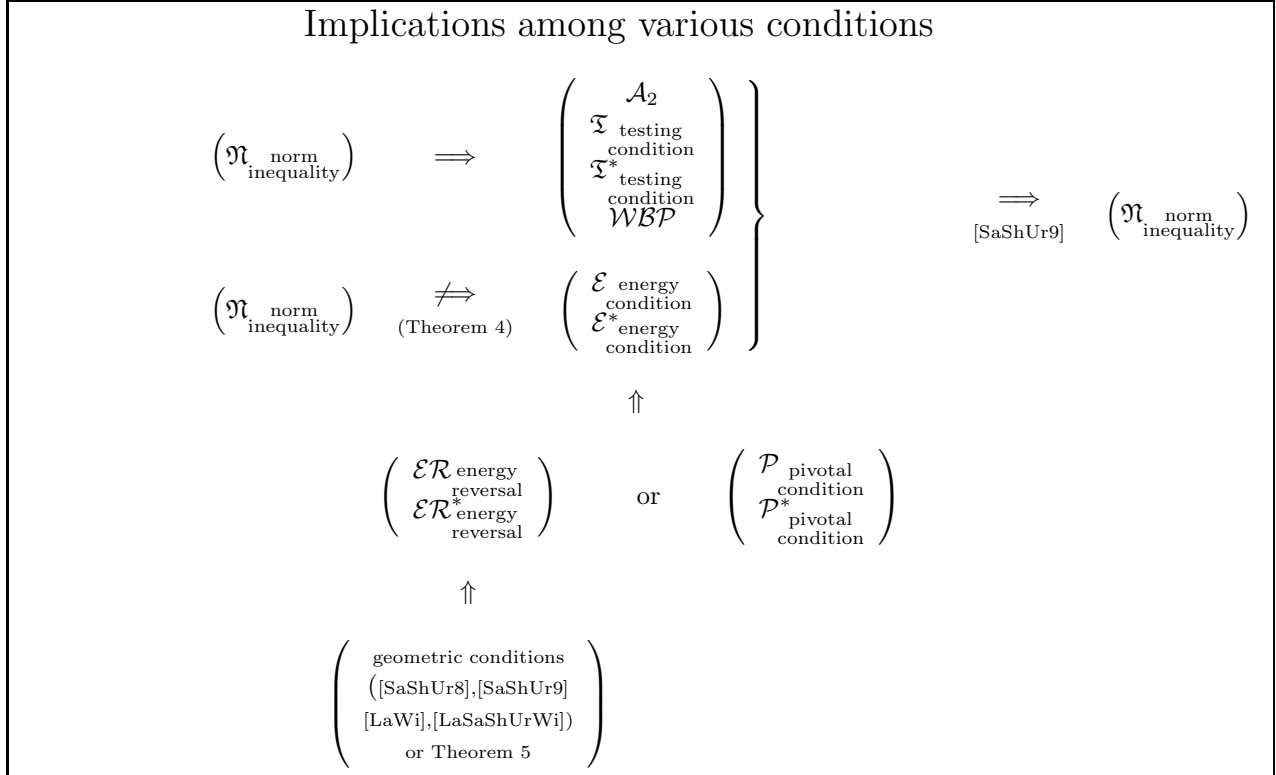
Implications among various conditions

$\left(\mathfrak{N}_{\substack{\text{norm}\\\text{inequality}}}\right) \Longrightarrow \begin{pmatrix} \mathcal{A}_2 \\ \mathfrak{T}_{\substack{\text{testing}\\\text{condition}}} \\ \mathfrak{T}^*_{\substack{\text{testing}\\\text{condition}}} \\ \mathcal{WBP} \end{pmatrix}$

$\left(\mathfrak{N}_{\substack{\text{norm}\\\text{inequality}}}\right) \underset{\text{(Theorem 4)}}{\not\Longrightarrow} \begin{pmatrix} \mathcal{E}_{\substack{\text{energy}\\\text{condition}}} \\ \mathcal{E}^*_{\substack{\text{energy}\\\text{condition}}} \end{pmatrix}$

$\underset{\text{[SaShUr9]}}{\Longrightarrow} \left(\mathfrak{N}_{\substack{\text{norm}\\\text{inequality}}}\right)$

$\Uparrow$

$\begin{pmatrix} \mathcal{ER}_{\substack{\text{energy}\\\text{reversal}}} \\ \mathcal{ER}^*_{\substack{\text{energy}\\\text{reversal}}} \end{pmatrix}$ or $\begin{pmatrix} \mathcal{P}_{\substack{\text{pivotal}\\\text{condition}}} \\ \mathcal{P}^*_{\substack{\text{pivotal}\\\text{condition}}} \end{pmatrix}$

$\Uparrow$

$\begin{pmatrix} \text{geometric conditions} \\ \text{([SaShUr8],[SaShUr9]} \\ \text{[LaWi],[LaSaShUrWi])} \\ \text{or Theorem 5} \end{pmatrix}$